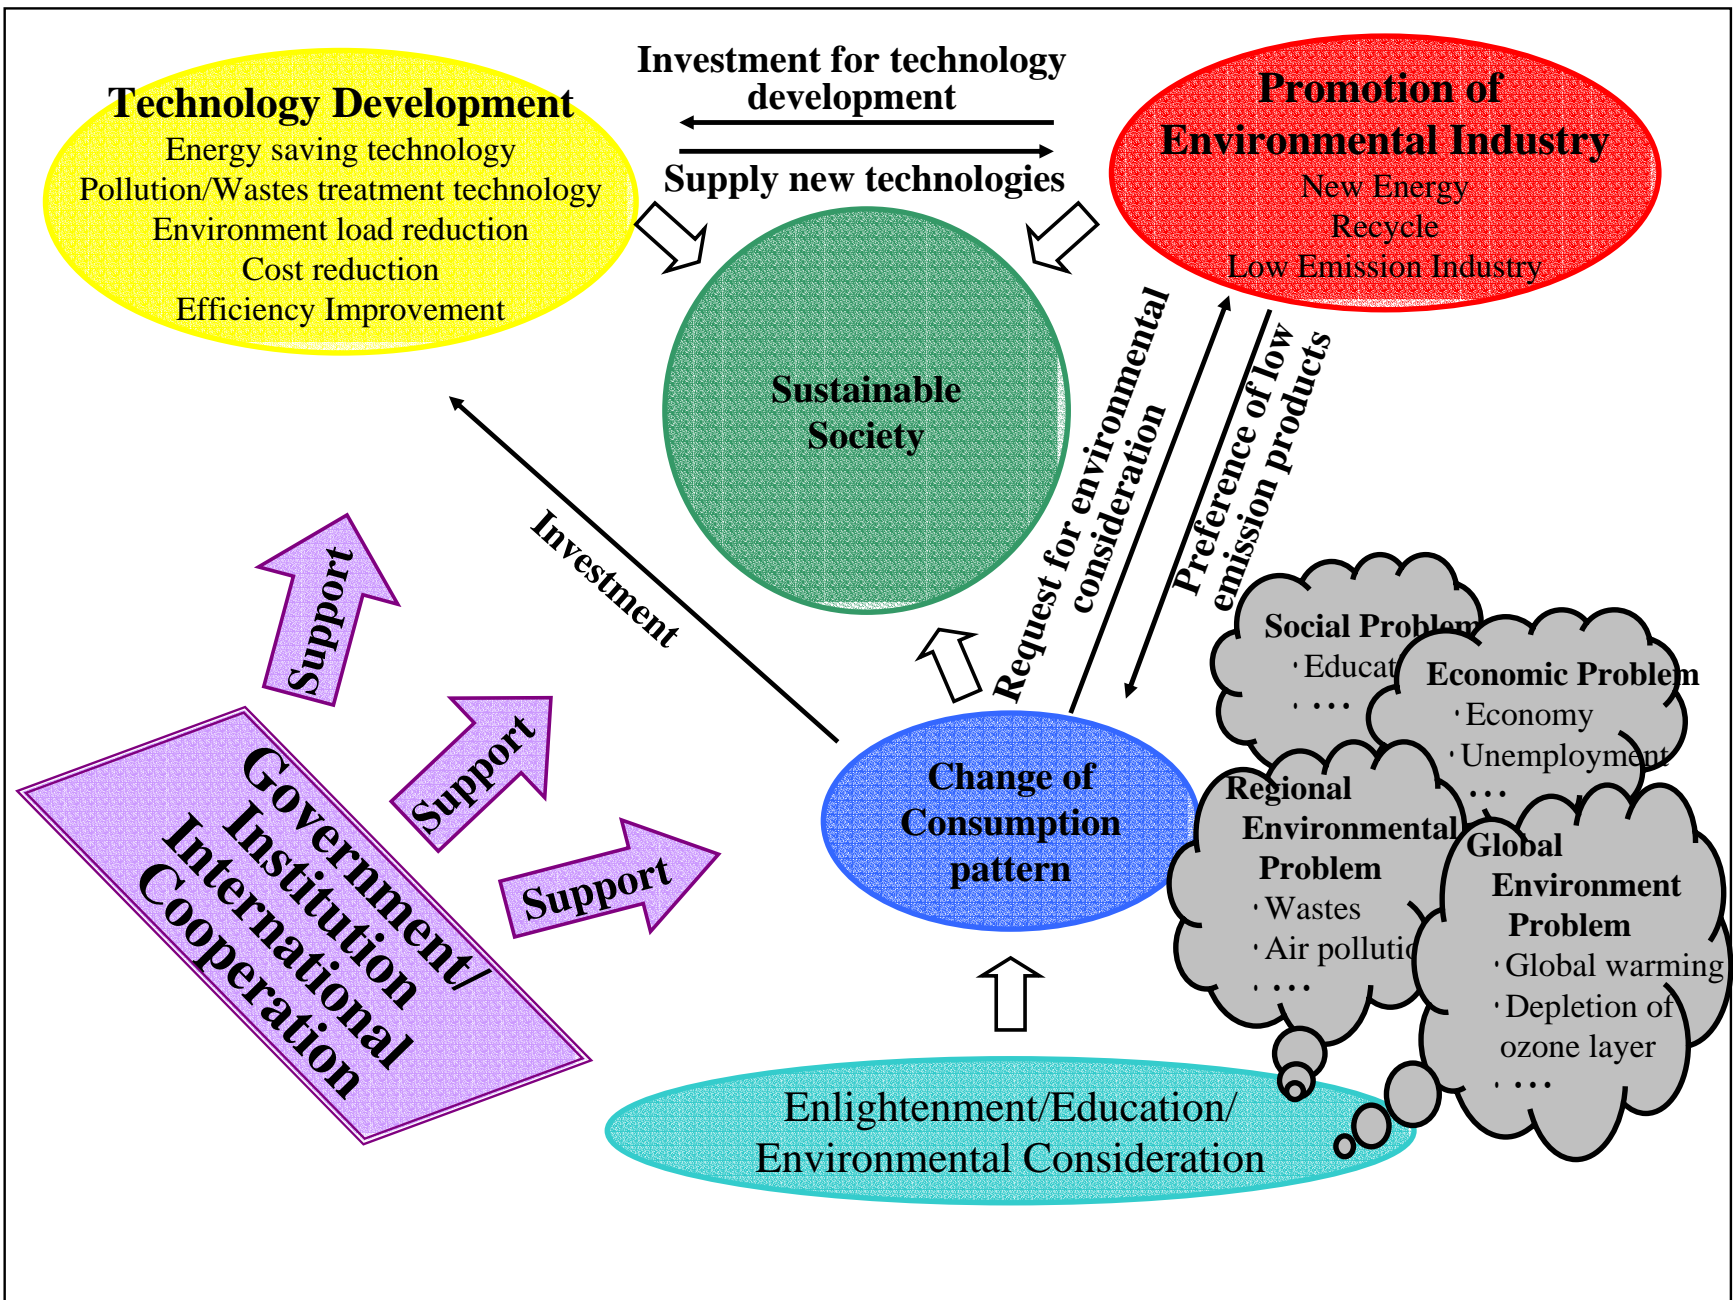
Technology Development
Energy saving technology
Pollution/Wastes treatment technology
Environment load reduction
Cost reduction
Efficiency Improvement

Investment for technology development

Supply new technologies

Promotion of Environmental Industry
New Energy
Recycle
Low Emission Industry

Sustainable Society

Request for environmental consideration

Preference of low emission products

Investment

Support

Support

Support

Government/ Institution International Cooperation

Change of Consumption pattern

Social Problem
・Educat
・...

Economic Problem
・Economy
・Unemployment
...

Regional Environmental Problem
・Wastes
・Air pollutio
・...

Global Environment Problem
・Global warming
・Depletion of ozone layer
・...

Enlightenment/Education/ Environmental Consideration